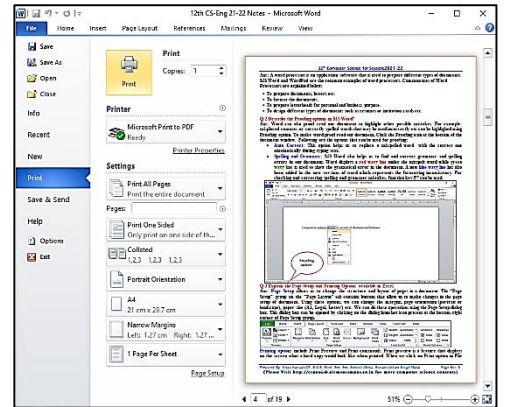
12th CS-Eng 21-22 Notes - Microsoft Word

File Home Insert Page Layout References Mailings Review View

Save
Save As
Open
Close
Info
Recent
New
Print
Save & Send
Help
Options
Exit

Print
Copies: 1
Print

Printer
Microsoft Print to PDF
Ready
Printer Properties

Settings
Print All Pages
Print the entire document
Pages:
Print One Sided
Only print on one side of th...
Collated
1,2,3 1,2,3 1,2,3
Portrait Orientation
A4
21 cm x 29.7 cm
Narrow Margins
Left: 1.27 cm Right: 1.27 ...
1 Page Per Sheet
Page Setup

12th Computer Science for Session 2021-22

Ans: A word processor is an application software that is used to prepare different types of documents. MS Word and WordPad are the common examples of word processors. Common uses of Word Processors are explained below:
• To prepare documents, letters etc.
• To format the documents.
• To prepare letterheads for personal and business purpose.
• To design different types of documents with innovative and attractive contents.

Q.2 Describe the Proofing options in MS Word?
Ans: Word can also proof read our document to highlight other possible mistakes. For example misplaced commas or incorrectly spelled words that may be used incorrectly can be highlighted using Proofing option. To make Proofread our document, Click the Proofing tab at the bottom of the document, select Proofing. Explain the options that can be used for proofing.
• Auto Correct: This option helps us to replace a misspelled word with the correct one automatically during typing.
• Spelling and Grammar: MS Word also helps us to find and correct grammar and spelling errors in our document. Word displays a red wavy line under the misspelt word while typing. Right click on the word to see the suggestions of correct words. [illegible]

Spelling options

Q.3 Explain the Page Setup and Printing Options available in Excel?
Ans: Page Setup allows us to change the structure and layout of pages in a document. The "Page Setup" group on the "Page Layout" tab contains buttons that allow us to make changes to the page setup of document. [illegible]

Printing options include Print Preview and Print command. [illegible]

Prepared by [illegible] (Please Visit http://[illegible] for more computer science contents)

4 of 19

51%